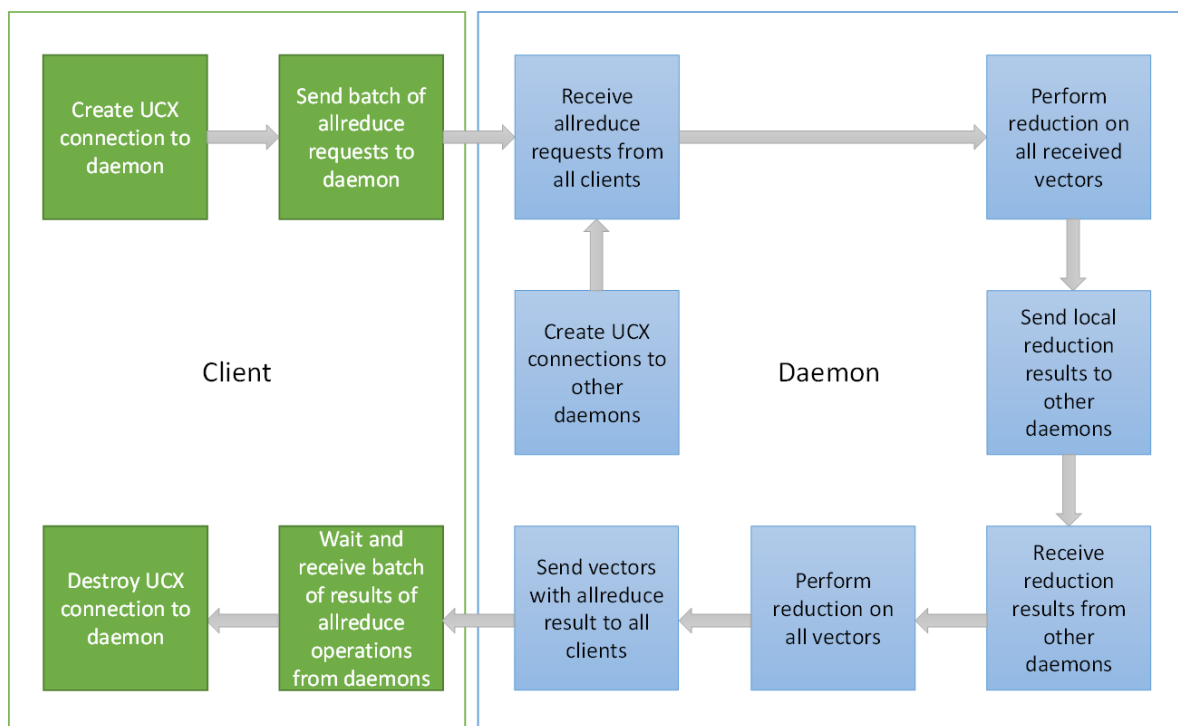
Create UCX connection to daemon

Send batch of allreduce requests to daemon

Receive allreduce requests from all clients

Perform reduction on all received vectors

Create UCX connections to other daemons

Client

Daemon

Send local reduction results to other daemons

Destroy UCX connection to daemon

Wait and receive batch of results of allreduce operations from daemons

Send vectors with allreduce result to all clients

Perform reduction on all vectors

Receive reduction results from other daemons